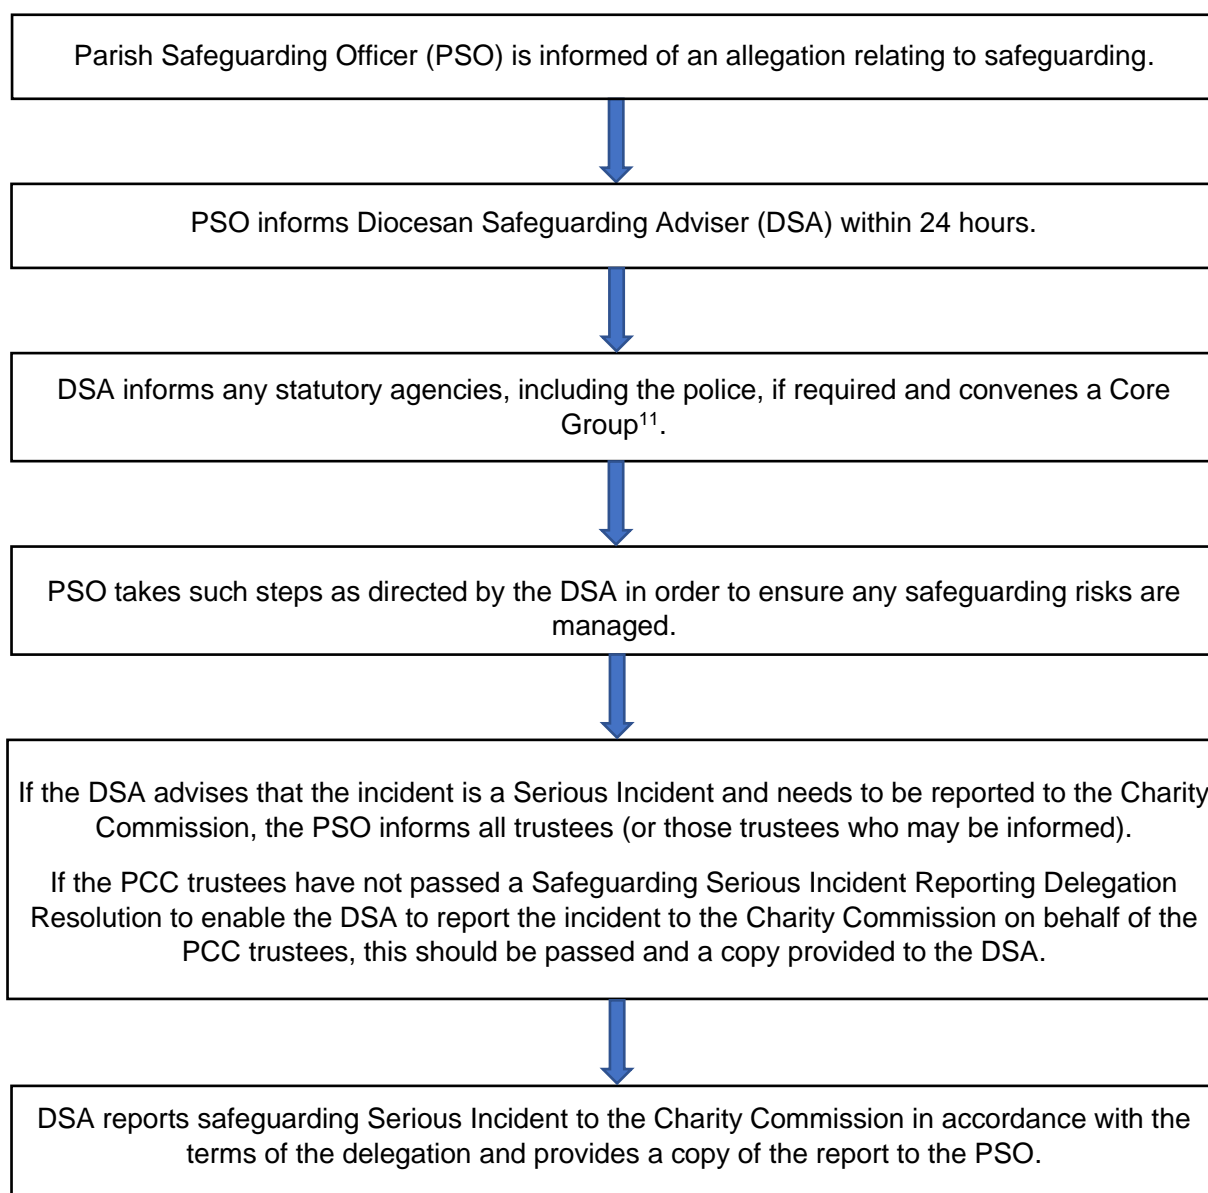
Parish Safeguarding Officer (PSO) is informed of an allegation relating to safeguarding.

PSO informs Diocesan Safeguarding Adviser (DSA) within 24 hours.

DSA informs any statutory agencies, including the police, if required and convenes a Core Group$^{11}$.

PSO takes such steps as directed by the DSA in order to ensure any safeguarding risks are managed.

If the DSA advises that the incident is a Serious Incident and needs to be reported to the Charity Commission, the PSO informs all trustees (or those trustees who may be informed).

If the PCC trustees have not passed a Safeguarding Serious Incident Reporting Delegation Resolution to enable the DSA to report the incident to the Charity Commission on behalf of the PCC trustees, this should be passed and a copy provided to the DSA.

DSA reports safeguarding Serious Incident to the Charity Commission in accordance with the terms of the delegation and provides a copy of the report to the PSO.